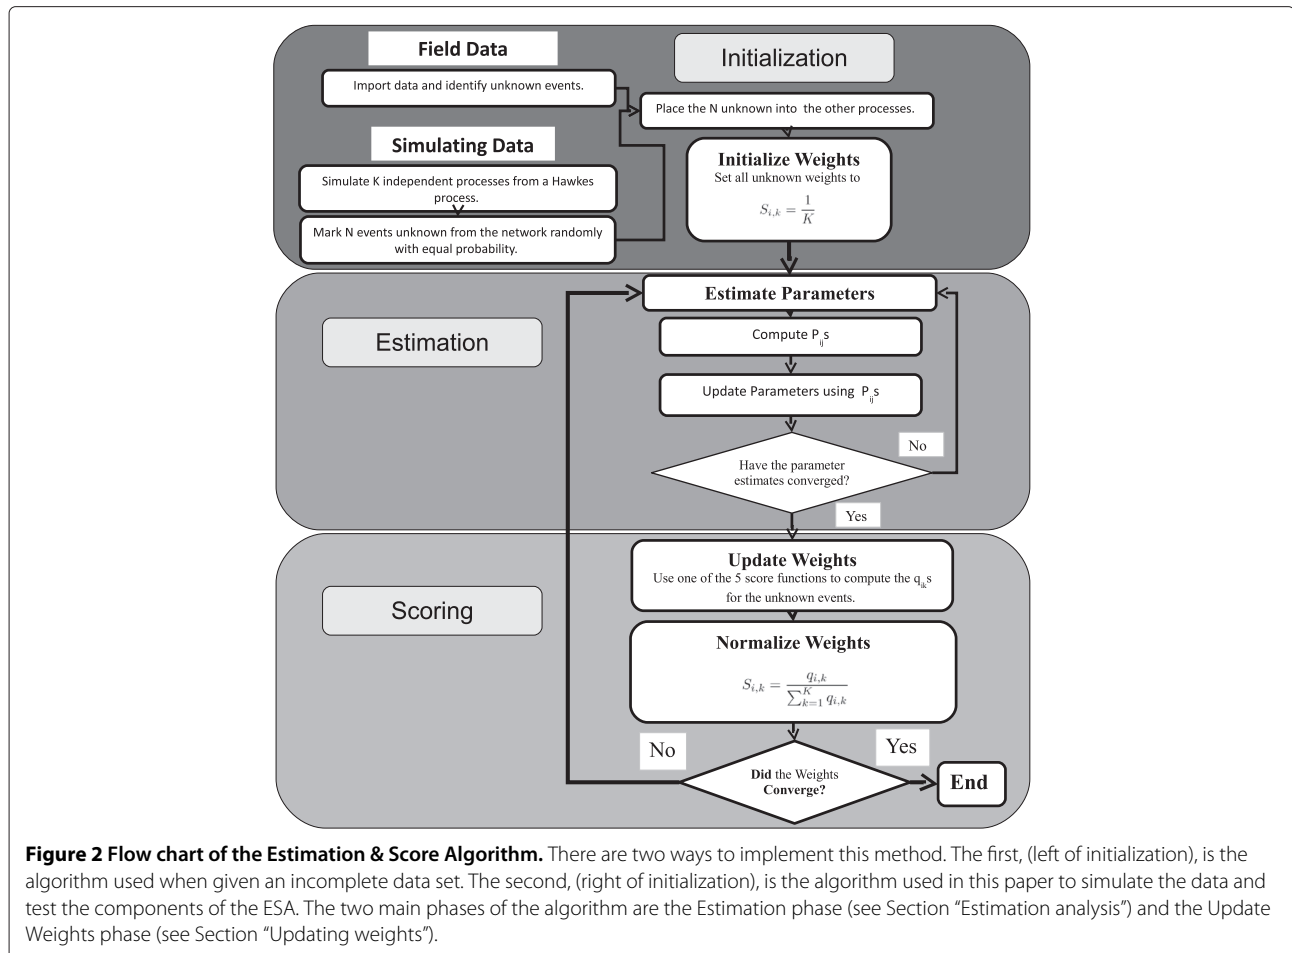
Field Data

Import data and identify unknown events.

Simulating Data

Simulate K independent processes from a Hawkes process.

Mark N events unknown from the network randomly with equal probability.

Initialization

Place the N unknown into the other processes.

Initialize Weights
Set all unknown weights to

$S_{i,k} = \frac{1}{K}$

Estimation

Estimate Parameters

Compute $P_{ij}$s

Update Parameters using $P_{ij}$s

No

Have the parameter estimates converged?

Yes

Scoring

Update Weights
Use one of the 5 score functions to compute the $q_{ik}$s for the unknown events.

Normalize Weights

$S_{i,k} = \frac{q_{i,k}}{\sum_{k=1}^{K} q_{i,k}}$

No

Yes

Did the Weights Converge?

End

**Figure 2 Flow chart of the Estimation & Score Algorithm.** There are two ways to implement this method. The first, (left of initialization), is the algorithm used when given an incomplete data set. The second, (right of initialization), is the algorithm used in this paper to simulate the data and test the components of the ESA. The two main phases of the algorithm are the Estimation phase (see Section "Estimation analysis") and the Update Weights phase (see Section "Updating weights").